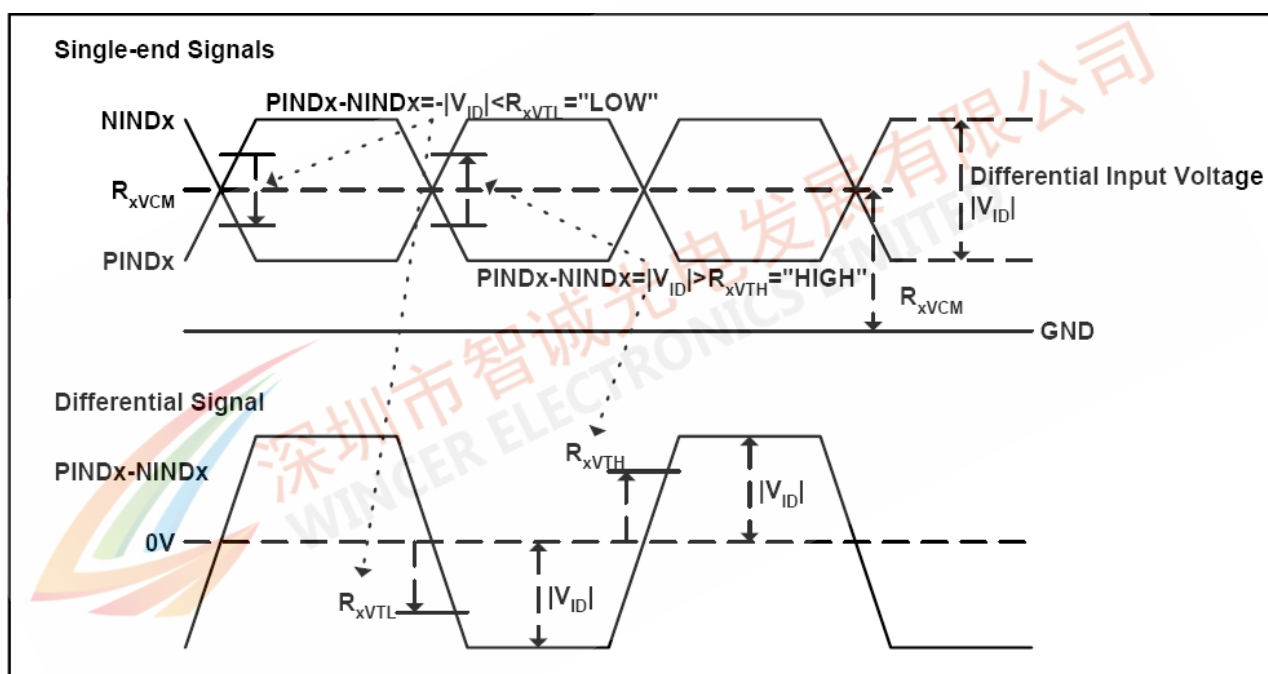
Single-end Signals

NINDx

$R_{xVCM}$

PINDx

PINDx-NINDx=-$|V_{ID}|$<$R_{xVTL}$="LOW"

PINDx-NINDx=$|V_{ID}|$>$R_{xVTH}$="HIGH"

Differential Input Voltage $|V_{ID}|$

$R_{xVCM}$

GND

深圳市智诚光电发展有限公司

WINCER ELECTRONICS LIMITED

Differential Signal

PINDx-NINDx

0V

$R_{xVTL}$

$|V_{ID}|$

$R_{xVTH}$

$|V_{ID}|$